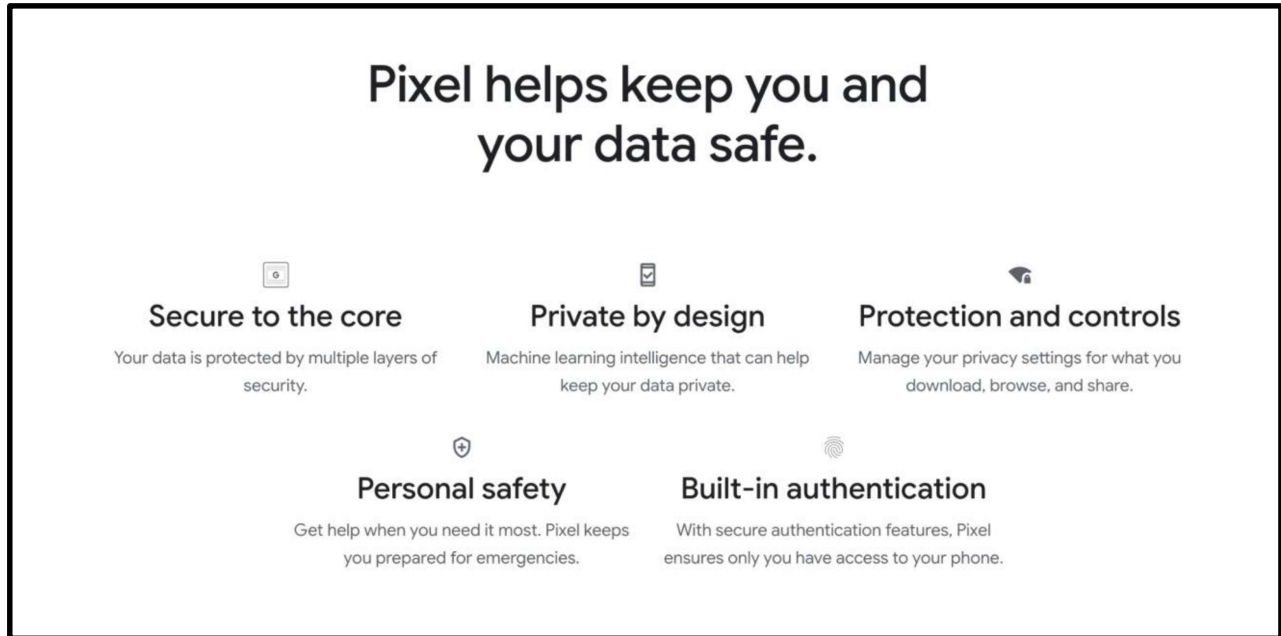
Pixel helps keep you and your data safe.

G

Secure to the core

Your data is protected by multiple layers of security.

Private by design

Machine learning intelligence that can help keep your data private.

Protection and controls

Manage your privacy settings for what you download, browse, and share.

Personal safety

Get help when you need it most. Pixel keeps you prepared for emergencies.

Built-in authentication

With secure authentication features, Pixel ensures only you have access to your phone.